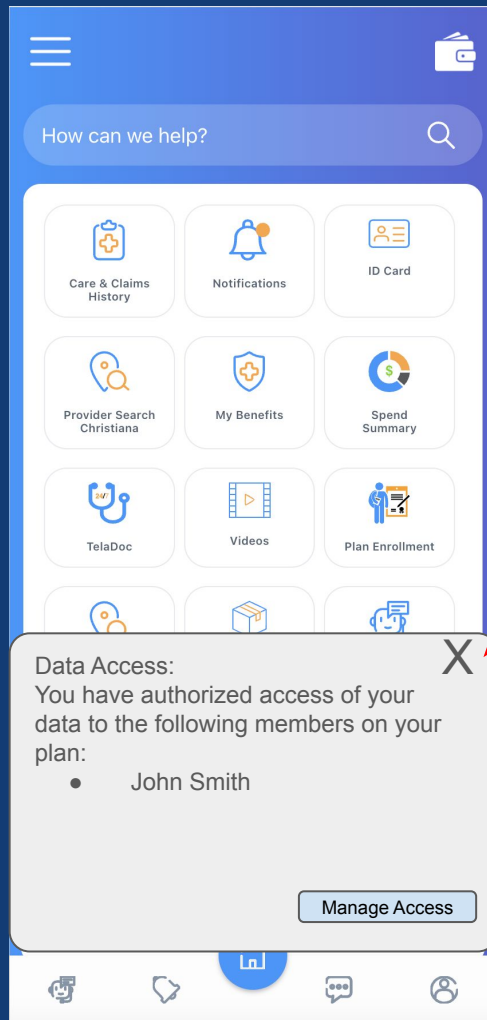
How can we help?

Care & Claims History

Notifications

ID Card

Provider Search Christiana

My Benefits

Spend Summary

24/7

TelaDoc

Videos

Plan Enrollment

Data Access:
You have authorized access of your data to the following members on your plan:

- John Smith

X

Manage Access